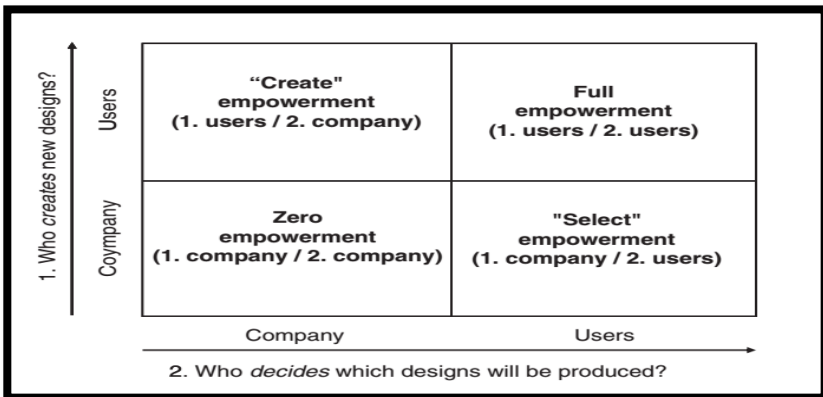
1. Who creates new designs?

Users

Coympany

| | |
|---|---|
| “Create” empowerment (1. users / 2. company) | Full empowerment (1. users / 2. users) |
| Zero empowerment (1. company / 2. company) | "Select" empowerment (1. company / 2. users) |

Company

Users

2. Who decides which designs will be produced?